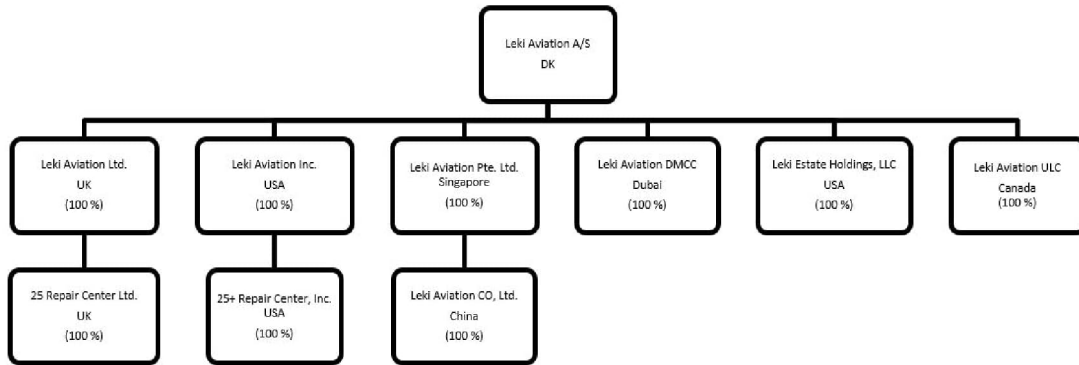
Leki Aviation A/S
DK

Leki Aviation Ltd.
UK
(100 %)

Leki Aviation Inc.
USA
(100 %)

Leki Aviation Pte. Ltd.
Singapore
(100 %)

Leki Aviation DMCC
Dubai
(100 %)

Leki Estate Holdings, LLC
USA
(100 %)

Leki Aviation ULC
Canada
(100 %)

25 Repair Center Ltd.
UK
(100 %)

25+ Repair Center, Inc.
USA
(100 %)

Leki Aviation CO, Ltd.
China
(100 %)